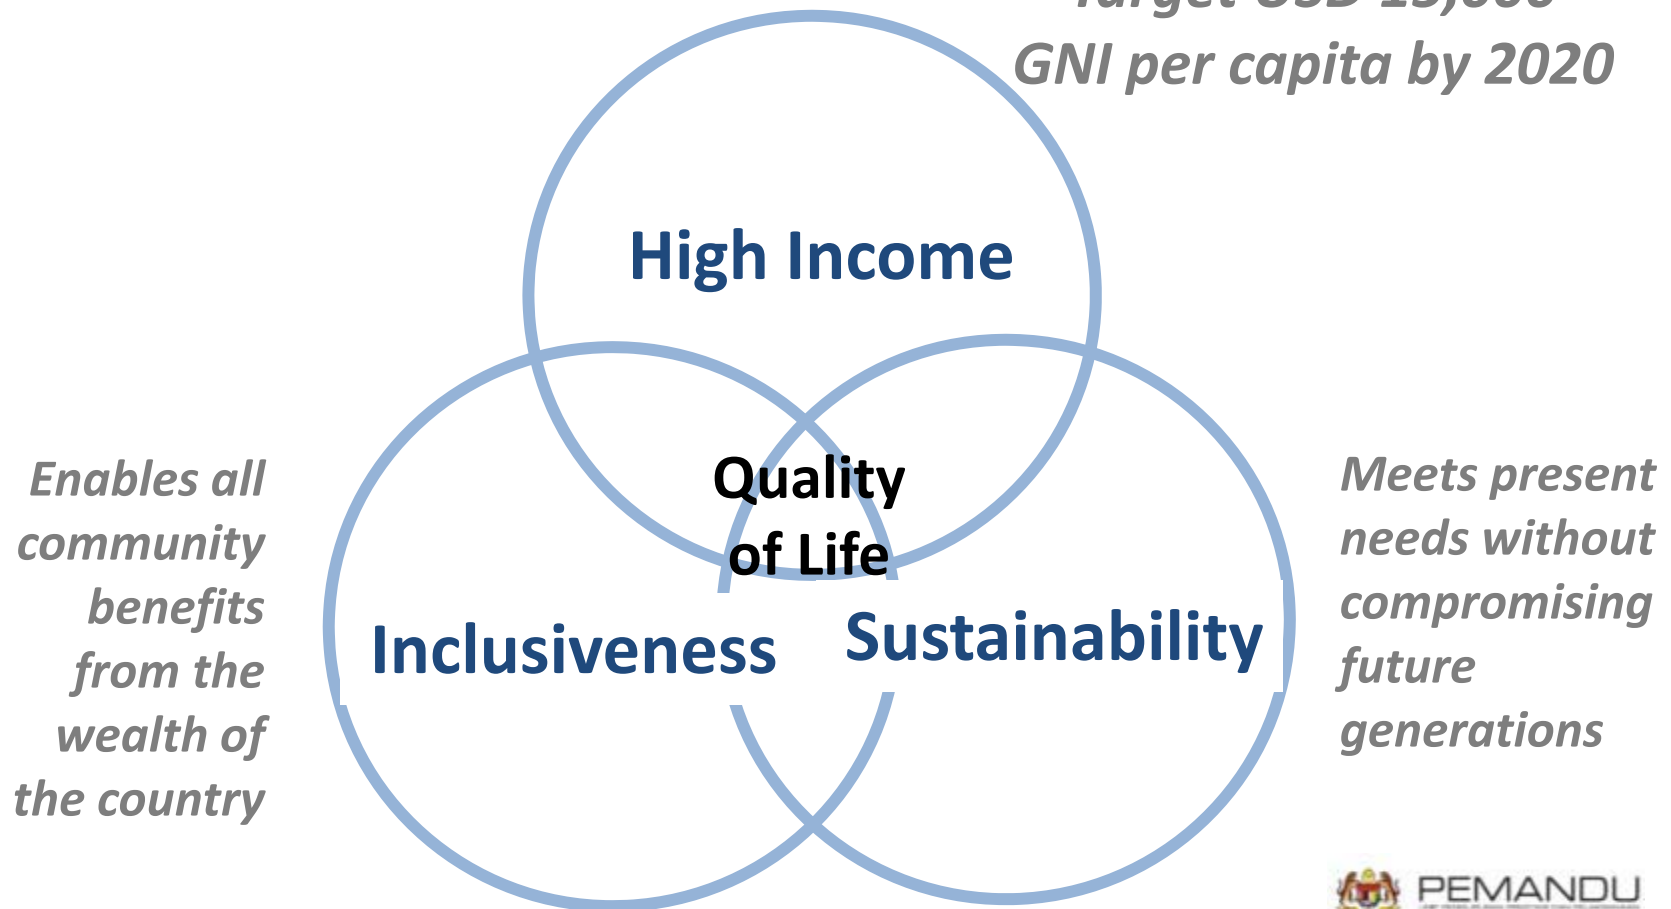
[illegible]
GNI per capita by 2020

High Income

Quality of Life

Enables all community benefits from the wealth of the country

Inclusiveness

Sustainability

Meets present needs without compromising future generations

PEMANDU